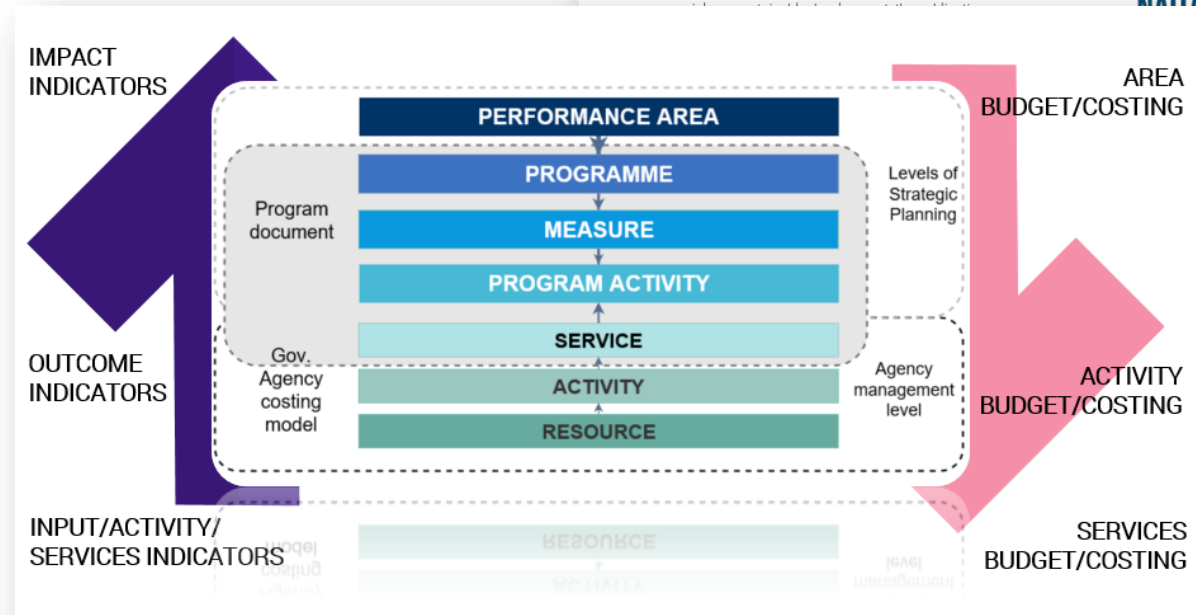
IMPACT INDICATORS

AREA BUDGET/COSTING

PERFORMANCE AREA

PROGRAMME

Levels of Strategic Planning

Program document

MEASURE

PROGRAM ACTIVITY

SERVICE

OUTCOME INDICATORS

Gov. Agency costing model

ACTIVITY

Agency management level

ACTIVITY BUDGET/COSTING

RESOURCE

INPUT/ACTIVITY/ SERVICES INDICATORS

SERVICES BUDGET/COSTING